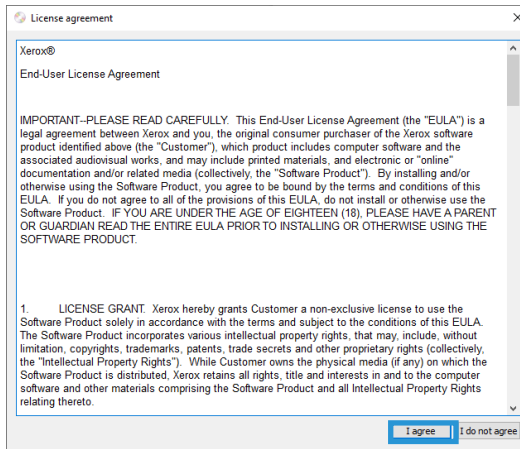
License agreement

Xerox®

End-User License Agreement

IMPORTANT--PLEASE READ CAREFULLY. This End-User License Agreement (the "EULA") is a legal agreement between Xerox and you, the original consumer purchaser of the Xerox software product identified above (the "Customer"), which product includes computer software and the associated audiovisual works, and may include printed materials, and electronic or "online" documentation and/or related media (collectively, the "Software Product"). By installing and/or otherwise using the Software Product, you agree to be bound by the terms and conditions of this EULA. If you do not agree to all of the provisions of this EULA, do not install or otherwise use the Software Product. IF YOU ARE UNDER THE AGE OF EIGHTEEN (18), PLEASE HAVE A PARENT OR GUARDIAN READ THE ENTIRE EULA PRIOR TO INSTALLING OR OTHERWISE USING THE SOFTWARE PRODUCT.

1. LICENSE GRANT. Xerox hereby grants Customer a non-exclusive license to use the Software Product solely in accordance with the terms and subject to the conditions of this EULA. The Software Product incorporates various intellectual property rights, that may, include, without limitation, copyrights, trademarks, patents, trade secrets and other proprietary rights (collectively, the "Intellectual Property Rights"). While Customer owns the physical media (if any) on which the Software Product is distributed, Xerox retains all rights, title and interests in and to the computer software and other materials comprising the Software Product and all Intellectual Property Rights relating thereto.

I agree
I do not agree